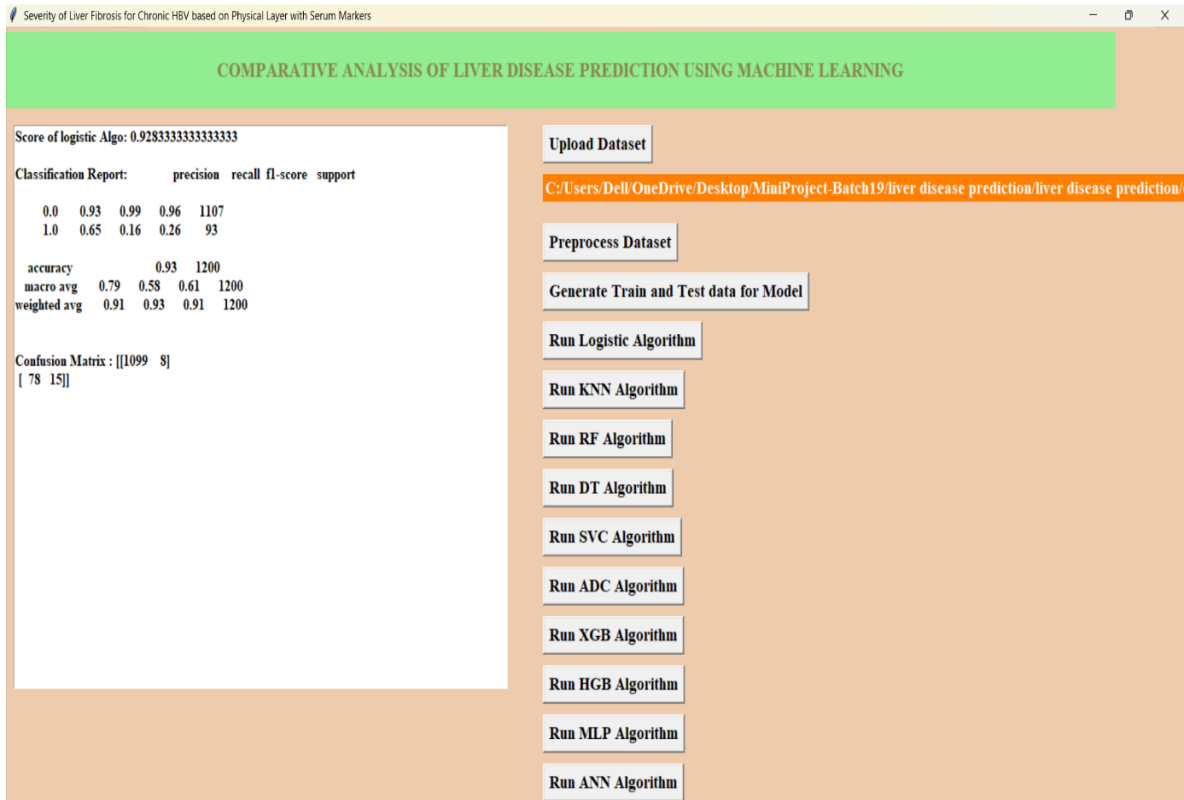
Severity of Liver Fibrosis for Chronic HBV based on Physical Layer with Serum Markers

COMPARATIVE ANALYSIS OF LIVER DISEASE PREDICTION USING MACHINE LEARNING

Score of logistic Algo: 0.9283333333333333

Classification Report: precision recall f1-score support

0.0 0.93 0.99 0.96 1107
1.0 0.65 0.16 0.26 93

accuracy 0.93 1200
macro avg 0.79 0.58 0.61 1200
weighted avg 0.91 0.93 0.91 1200

Confusion Matrix : [[1099 8]
[ 78 15]]

Upload Dataset

C:/Users/Dell/OneDrive/Desktop/MiniProject-Batch19/liver disease prediction/liver disease prediction/

Preprocess Dataset

Generate Train and Test data for Model

Run Logistic Algorithm

Run KNN Algorithm

Run RF Algorithm

Run DT Algorithm

Run SVC Algorithm

Run ADC Algorithm

Run XGB Algorithm

Run HGB Algorithm

Run MLP Algorithm

Run ANN Algorithm